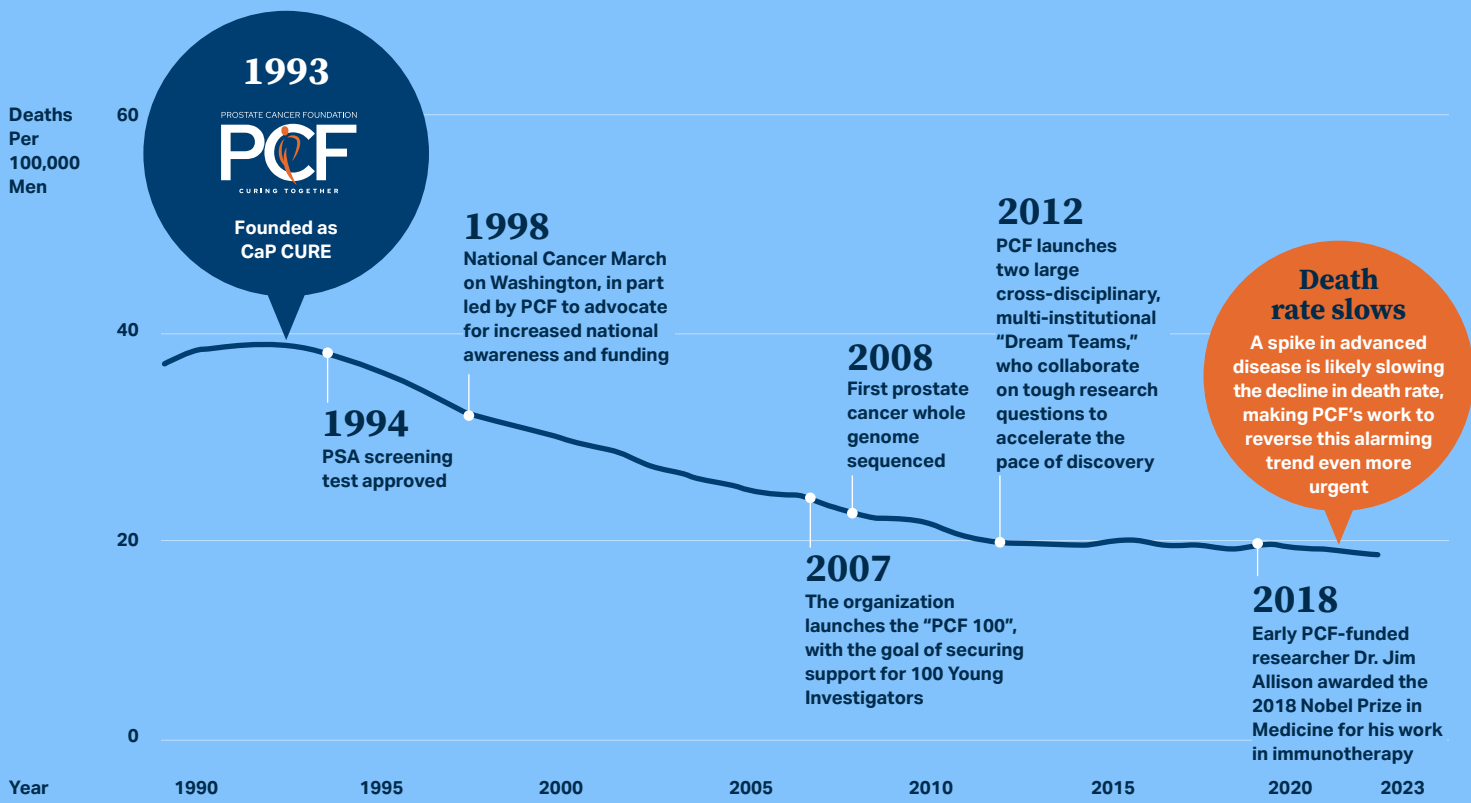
Deaths Per 100,000 Men

60

40

20

0

1993
PROSTATE CANCER FOUNDATION
PCF
CURING TOGETHER
Founded as CaP CURE

1998
National Cancer March on Washington, in part led by PCF to advocate for increased national awareness and funding

2012
PCF launches two large cross-disciplinary, multi-institutional "Dream Teams," who collaborate on tough research questions to accelerate the pace of discovery

Death rate slows
A spike in advanced disease is likely slowing the decline in death rate, making PCF's work to reverse this alarming trend even more urgent

2008
First prostate cancer whole genome sequenced

1994
PSA screening test approved

2007
The organization launches the "PCF 100", with the goal of securing support for 100 Young Investigators

2018
Early PCF-funded researcher Dr. Jim Allison awarded the 2018 Nobel Prize in Medicine for his work in immunotherapy

Year 1990 1995 2000 2005 2010 2015 2020 2023